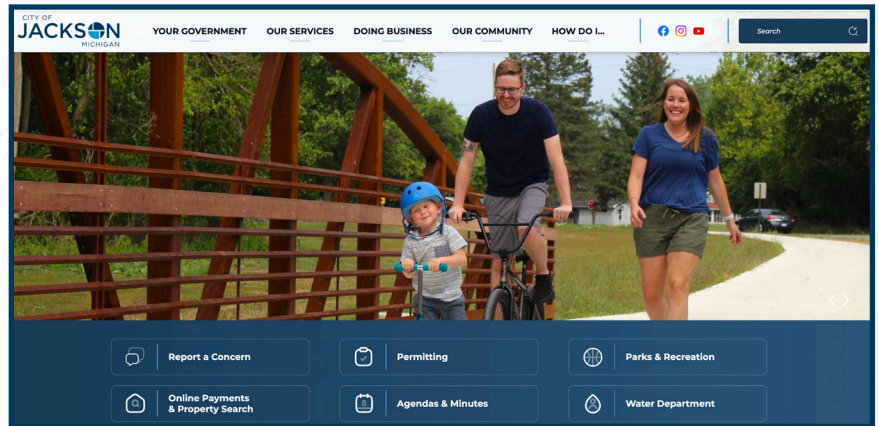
CITY OF
JACKSON
MICHIGAN

YOUR GOVERNMENT OUR SERVICES DOING BUSINESS OUR COMMUNITY HOW DO I...

Search

Report a Concern
Permitting
Parks & Recreation
Online Payments & Property Search
Agendas & Minutes
Water Department